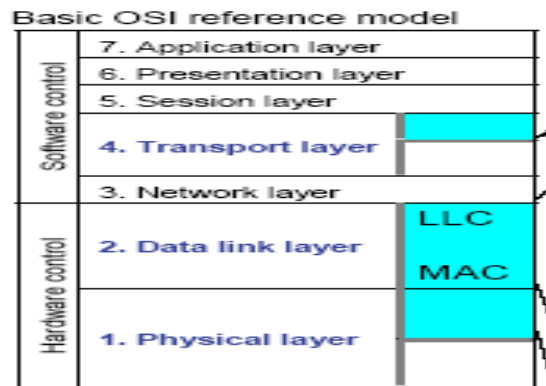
Basic OSI reference model

Software control

7. Application layer
6. Presentation layer
5. Session layer
4. Transport layer
3. Network layer

Hardware control

2. Data link layer
1. Physical layer

LLC
MAC